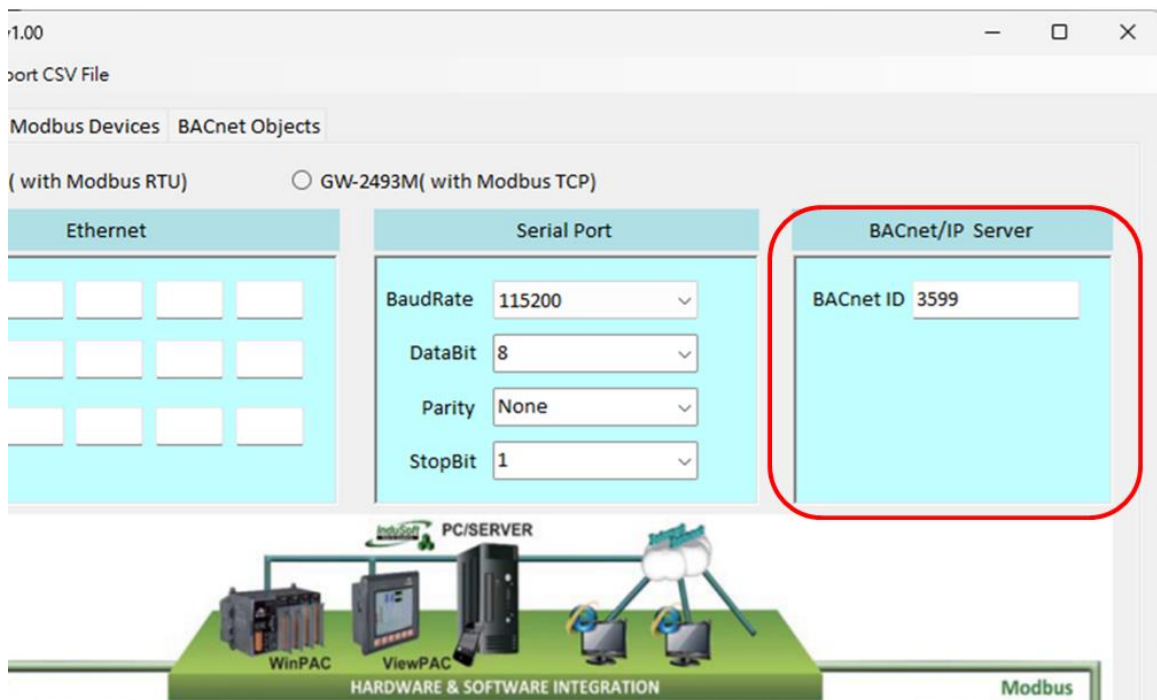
‹1.00

port CSV File

Modbus Devices BACnet Objects

( with Modbus RTU) GW-2493M( with Modbus TCP)

Ethernet

Serial Port

BaudRate 115200

DataBit 8

Parity None

StopBit 1

BACnet/IP Server

BACnet ID 3599

InduSoft

PC/SERVER

WinPAC

ViewPAC

HARDWARE & SOFTWARE INTEGRATION

Modbus